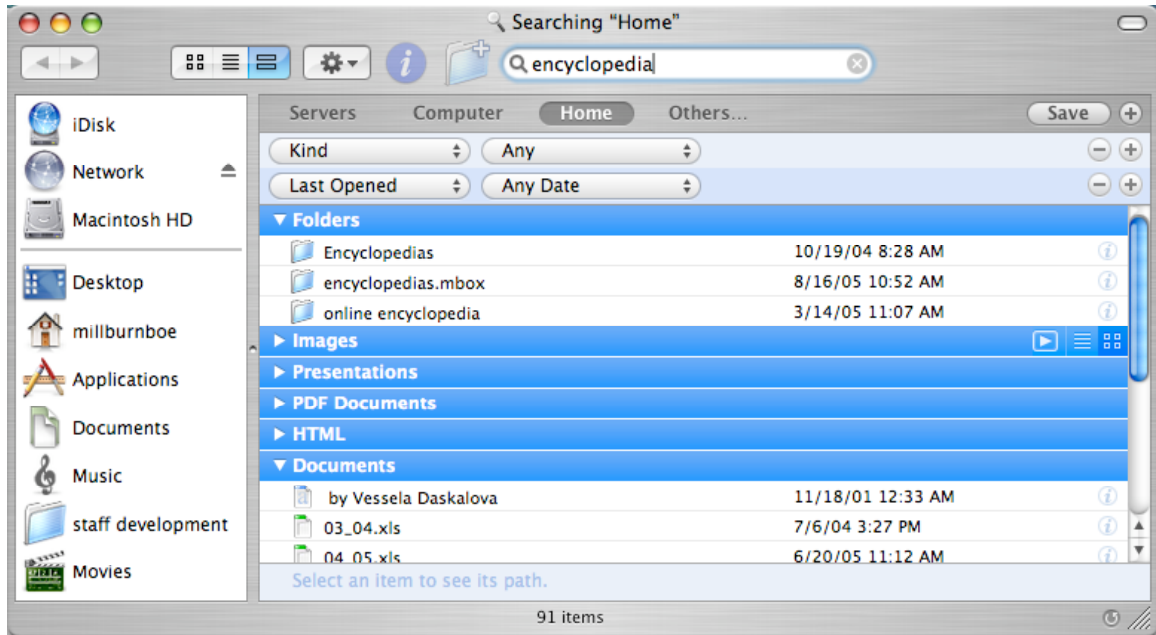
Searching "Home"

encyclopedia

iDisk
Network
Macintosh HD
Desktop
millburnboe
Applications
Documents
Music
staff development
Movies

Servers Computer Home Others... Save

Kind Any
Last Opened Any Date

Folders
Encyclopedias 10/19/04 8:28 AM
encyclopedias.mbox 8/16/05 10:52 AM
online encyclopedia 3/14/05 11:07 AM
Images
Presentations
PDF Documents
HTML
Documents
by Vessela Daskalova 11/18/01 12:33 AM
03_04.xls 7/6/04 3:27 PM
04_05.xls 6/20/05 11:12 AM

Select an item to see its path.

91 items